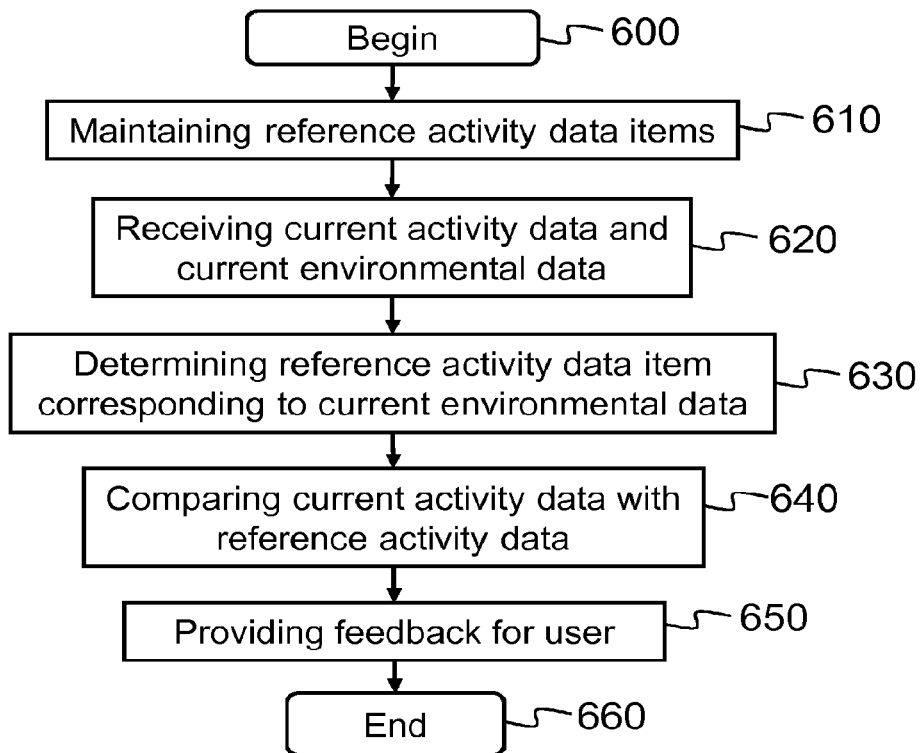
Begin
600

Maintaining reference activity data items
610

Receiving current activity data and current environmental data
620

Determining reference activity data item corresponding to current environmental data
630

Comparing current activity data with reference activity data
640

Providing feedback for user
650

End
660